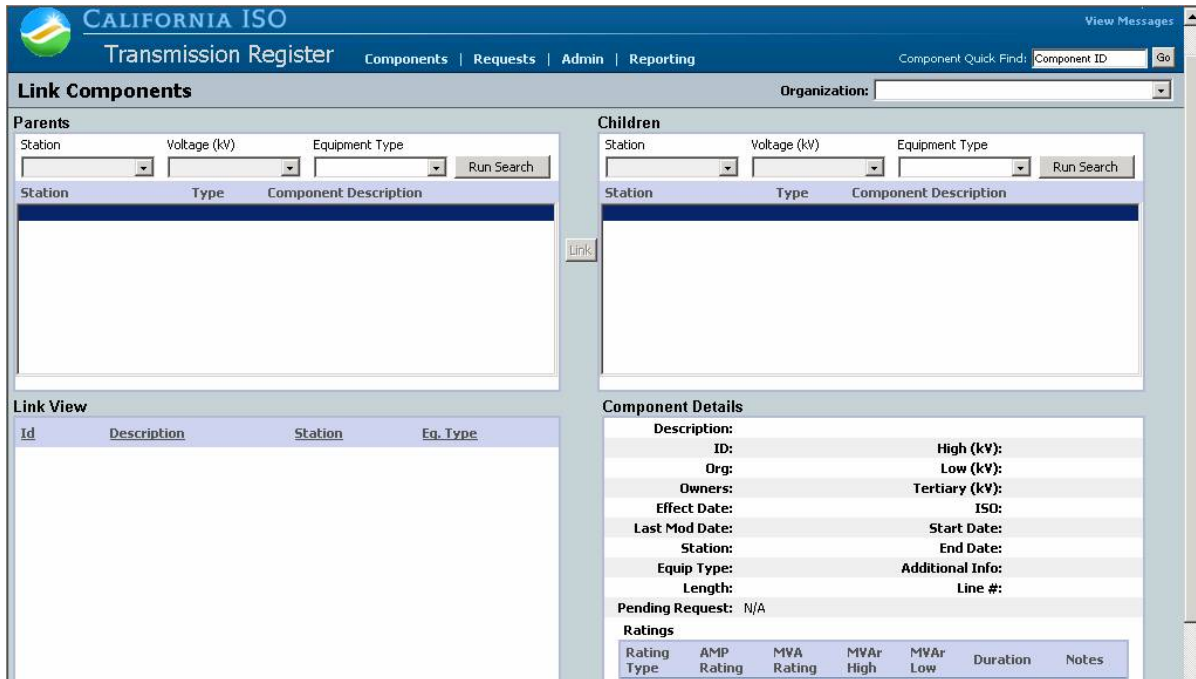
CALIFORNIA ISO
View Messages
Transmission Register
Components | Requests | Admin | Reporting
Component Quick Find: Component ID Go

Link Components
Organization:

Parents
Station Voltage (kV) Equipment Type
Run Search

| Station | Type | Component Description |
|---|---|---|

Link

Children
Station Voltage (kV) Equipment Type
Run Search

| Station | Type | Component Description |
|---|---|---|

Link View

| Id | Description | Station | Eq. Type |
|---|---|---|---|

Component Details
Description:
ID: High (kV):
Org: Low (kV):
Owners: Tertiary (kV):
Effect Date: ISO:
Last Mod Date: Start Date:
Station: End Date:
Equip Type: Additional Info:
Length: Line #:
Pending Request: N/A
Ratings

| Rating Type | AMP Rating | MVA Rating | MVAr High | MVAr Low | Duration | Notes |
|---|---|---|---|---|---|---|